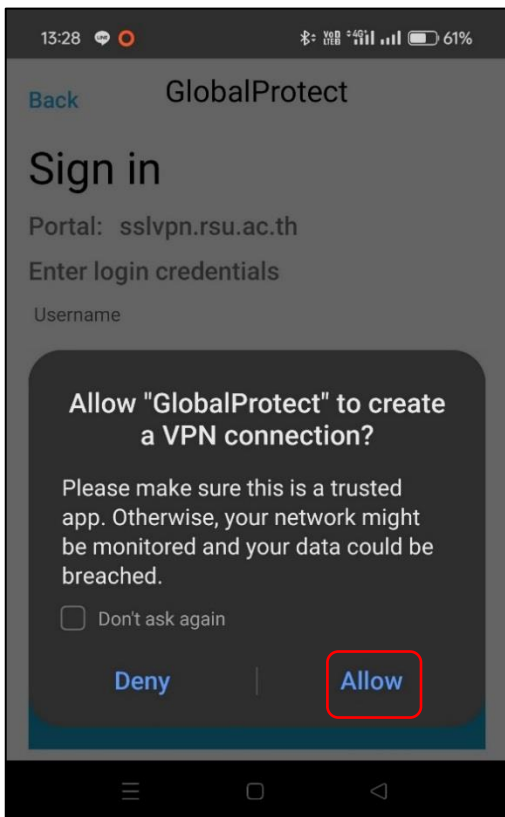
13:28 61%

Back GlobalProtect

Sign in

Portal: sslvpn.rsu.ac.th

Enter login credentials

Username

Allow "GlobalProtect" to create a VPN connection?

Please make sure this is a trusted app. Otherwise, your network might be monitored and your data could be breached.

Don't ask again

Deny Allow